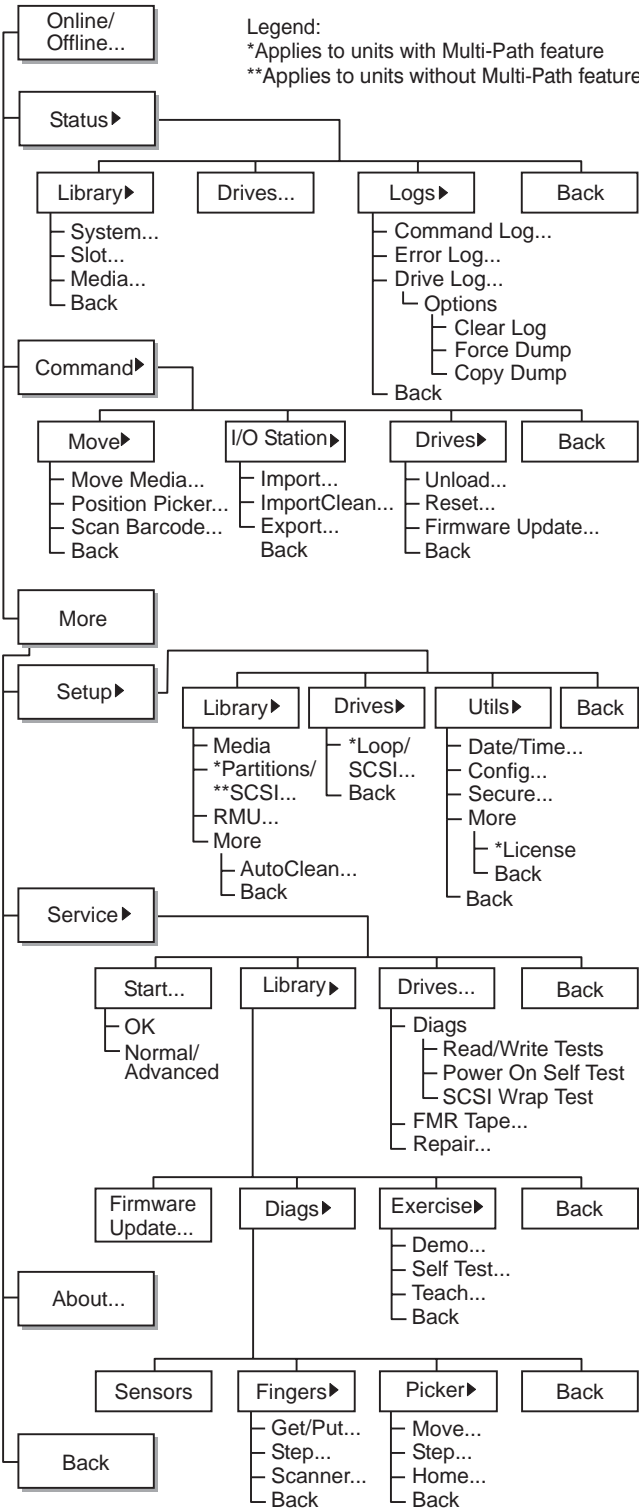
Legend:
*Applies to units with Multi-Path feature
**Applies to units without Multi-Path feature

Online/ Offline...

Status▸

Library▸
System...
Slot...
Media...
Back

Drives...

Logs▸
Command Log...
Error Log...
Drive Log...
Options
Clear Log
Force Dump
Copy Dump
Back

Back

Command▸

Move▸
Move Media...
Position Picker...
Scan Barcode...
Back

I/O Station▸
Import...
ImportClean...
Export...
Back

Drives▸
Unload...
Reset...
Firmware Update...
Back

Back

More

Setup▸

Library▸
Media
*Partitions/ **SCSI...
RMU...
More
AutoClean...
Back

Drives▸
*Loop/ SCSI...
Back

Utils▸
Date/Time...
Config...
Secure...
More
*License
Back
Back

Back

Service▸

Start...
OK
Normal/ Advanced

Library▸

Drives...
Diags
Read/Write Tests
Power On Self Test
SCSI Wrap Test
FMR Tape...
Repair...

Back

Firmware Update...

Diags▸

Exercise▸
Demo...
Self Test...
Teach...
Back

Back

About...

Sensors

Fingers▸
Get/Put...
Step...
Scanner...
Back

Picker▸
Move...
Step...
Home...
Back

Back

Back